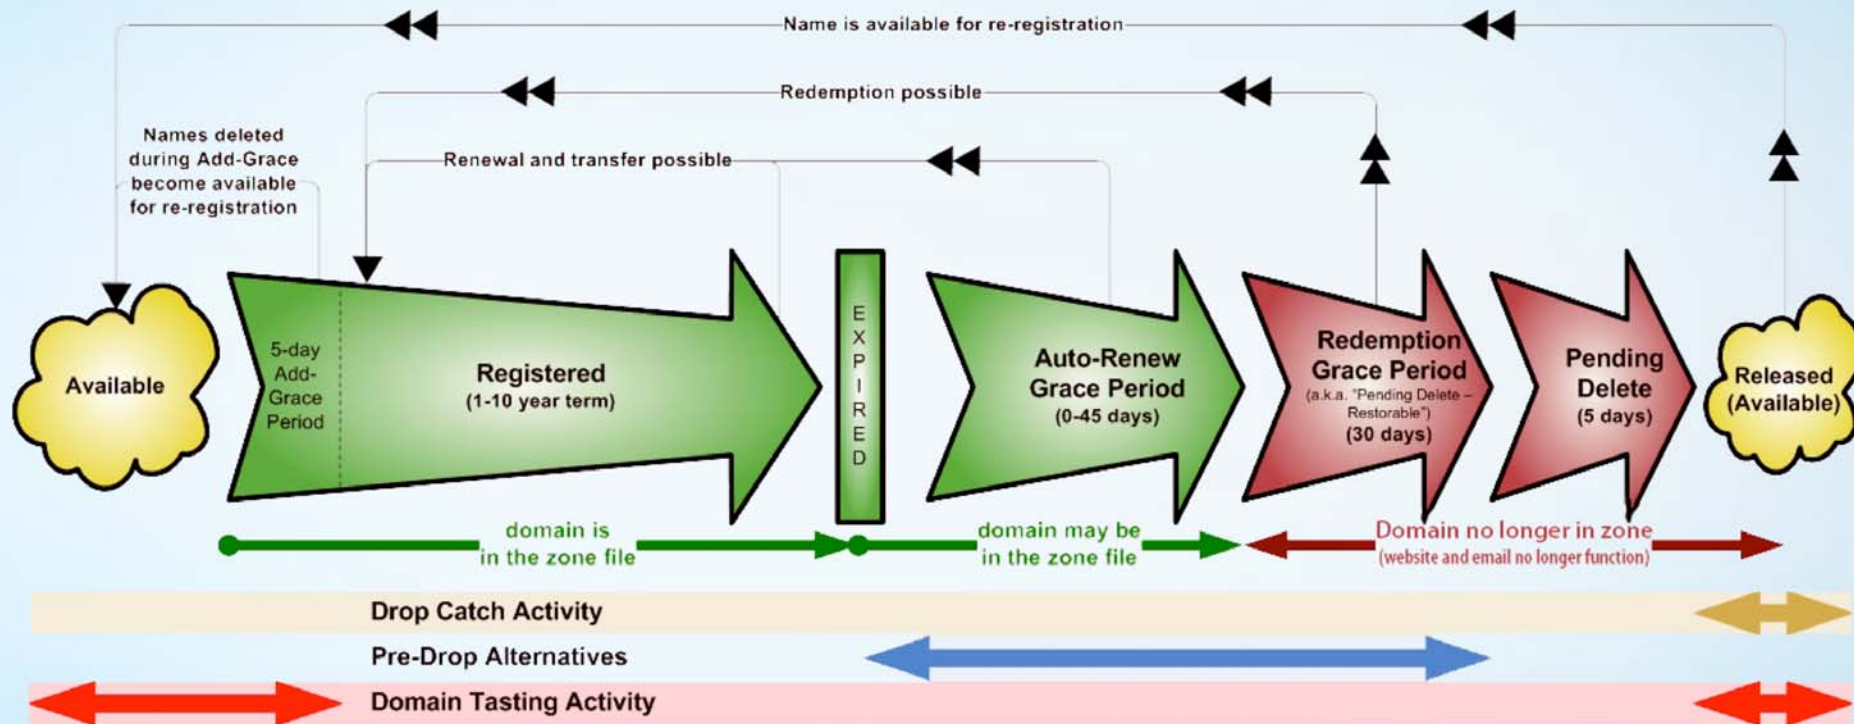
Name is available for re-registration

Redemption possible

Names deleted during Add-Grace become available for re-registration

Renewal and transfer possible

Available

5-day Add-Grace Period

Registered
(1-10 year term)

EXPIRED

Auto-Renew Grace Period
(0-45 days)

Redemption Grace Period
(a.k.a. "Pending Delete – Restorable")
(30 days)

Pending Delete
(5 days)

Released (Available)

domain is in the zone file

domain may be in the zone file

Domain no longer in zone
(website and email no longer function)

Drop Catch Activity

Pre-Drop Alternatives

Domain Tasting Activity